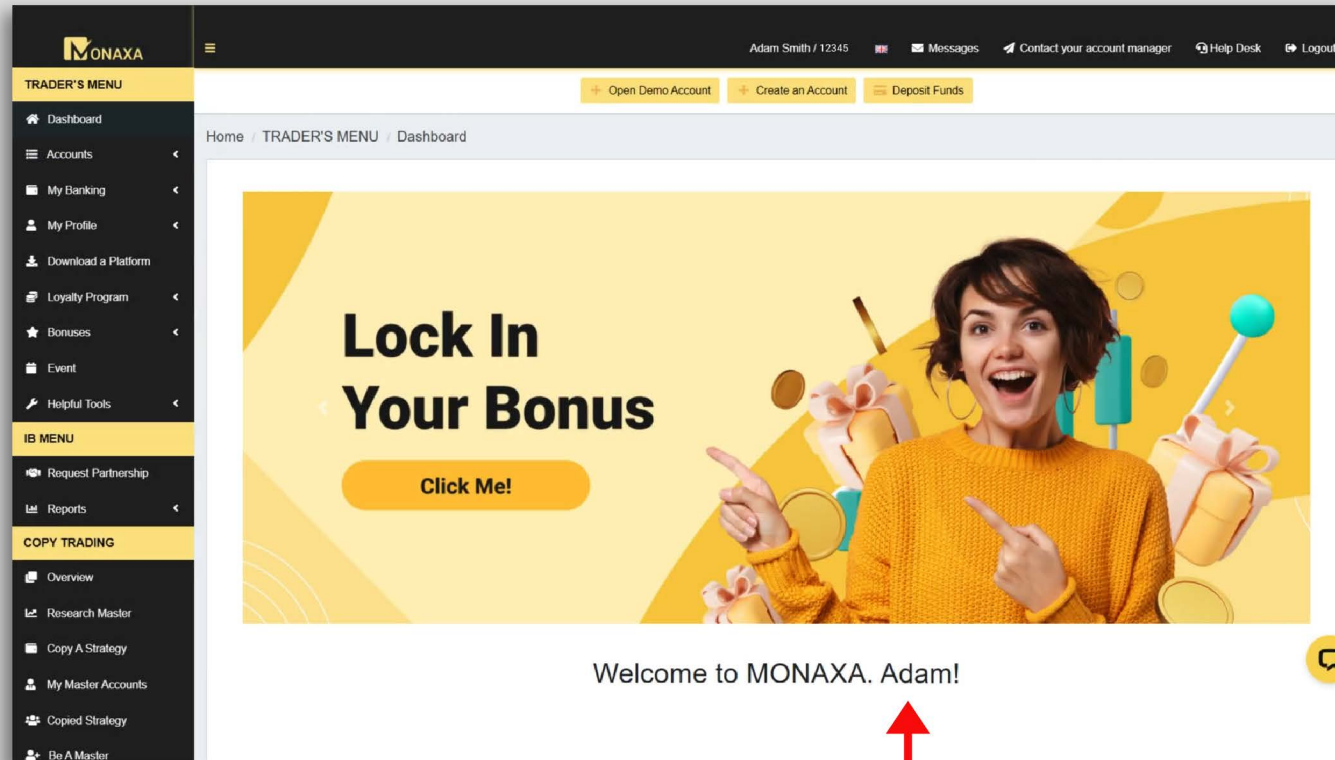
MONAXA

TRADER'S MENU
Dashboard
Accounts
My Banking
My Profile
Download a Platform
Loyalty Program
Bonuses
Event
Helpful Tools
IB MENU
Request Partnership
Reports
COPY TRADING
Overview
Research Master
Copy A Strategy
My Master Accounts
Copied Strategy
Be A Master

Adam Smith / 12345 Messages Contact your account manager Help Desk Logout

Open Demo Account Create an Account Deposit Funds

Home / TRADER'S MENU / Dashboard

Lock In Your Bonus

Click Me!

Welcome to MONAXA. Adam!